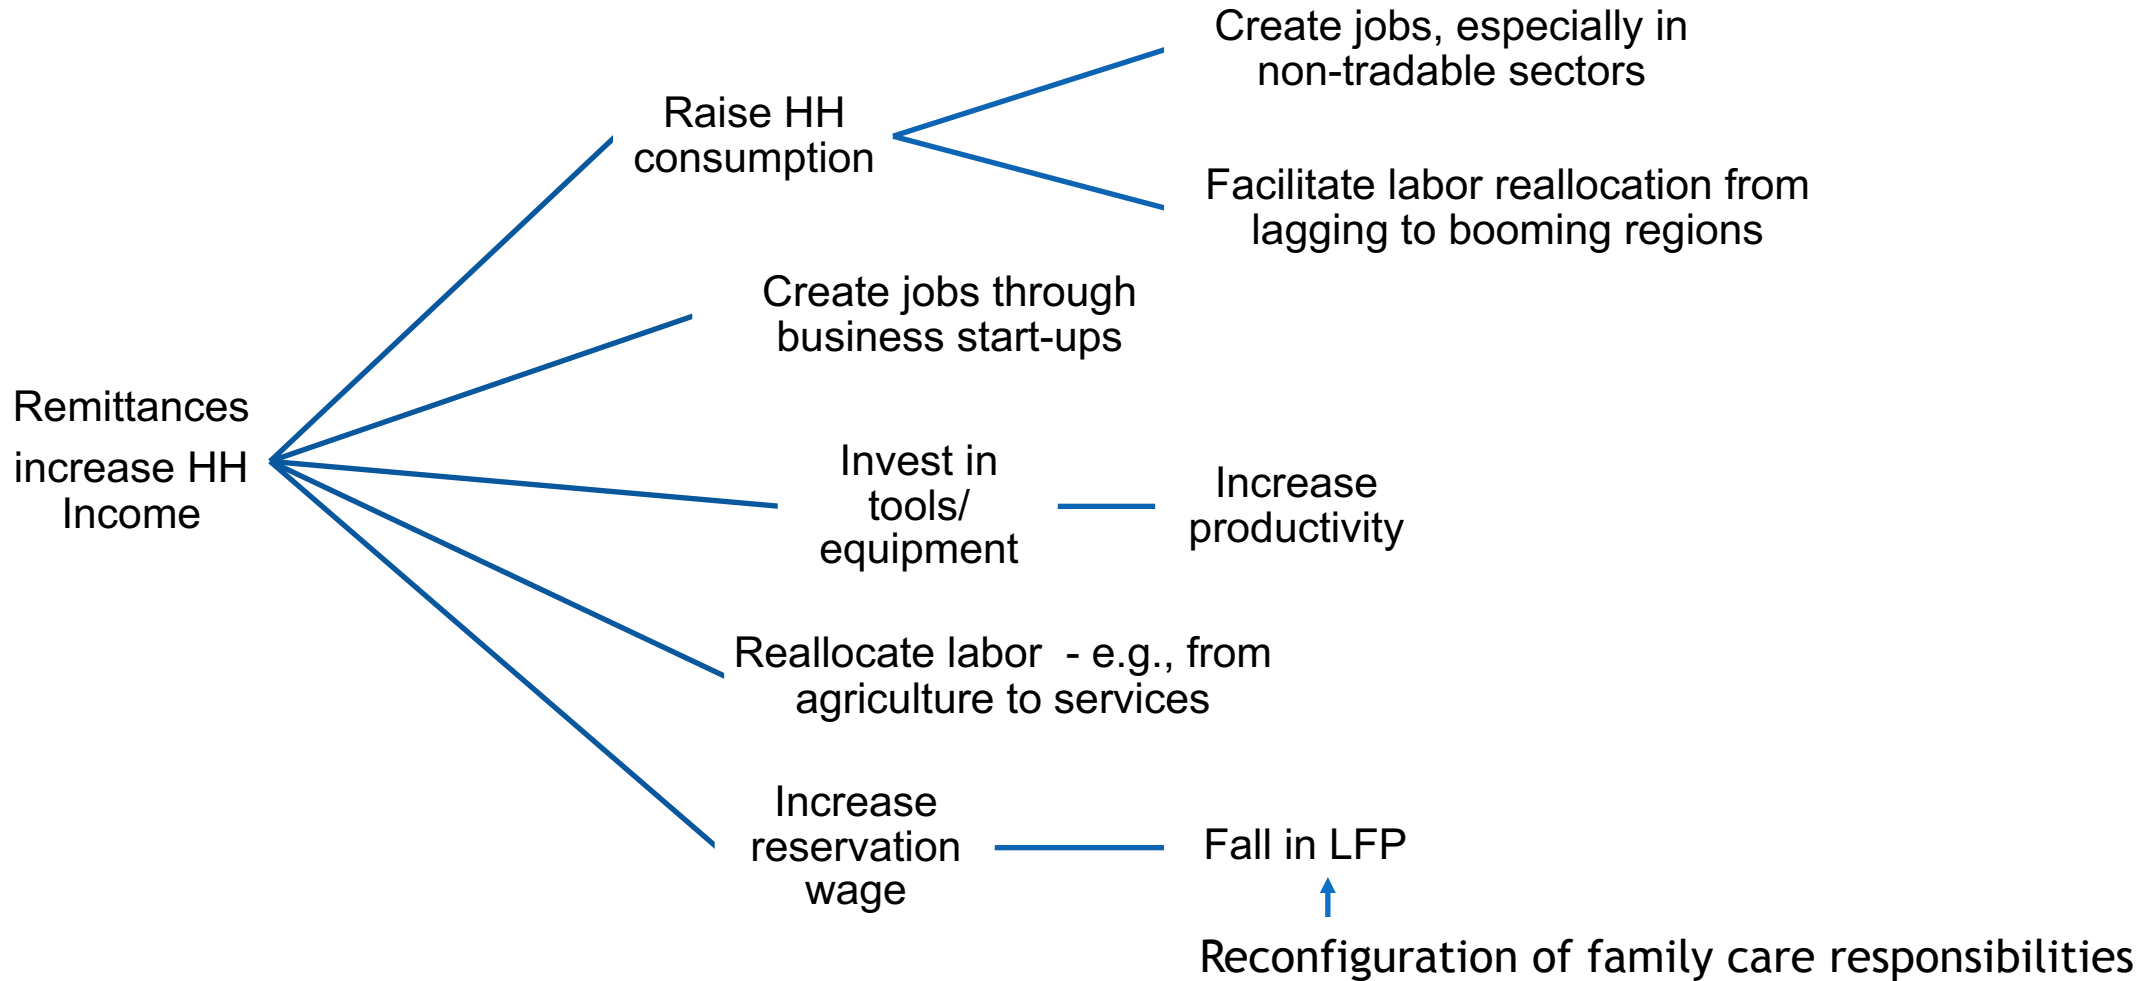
Create jobs, especially in non-tradable sectors

Raise HH consumption

Facilitate labor reallocation from lagging to booming regions

Create jobs through business start-ups

Remittances increase HH Income

Invest in tools/ equipment

Increase productivity

Reallocate labor - e.g., from agriculture to services

Increase reservation wage

Fall in LFP

Reconfiguration of family care responsibilities